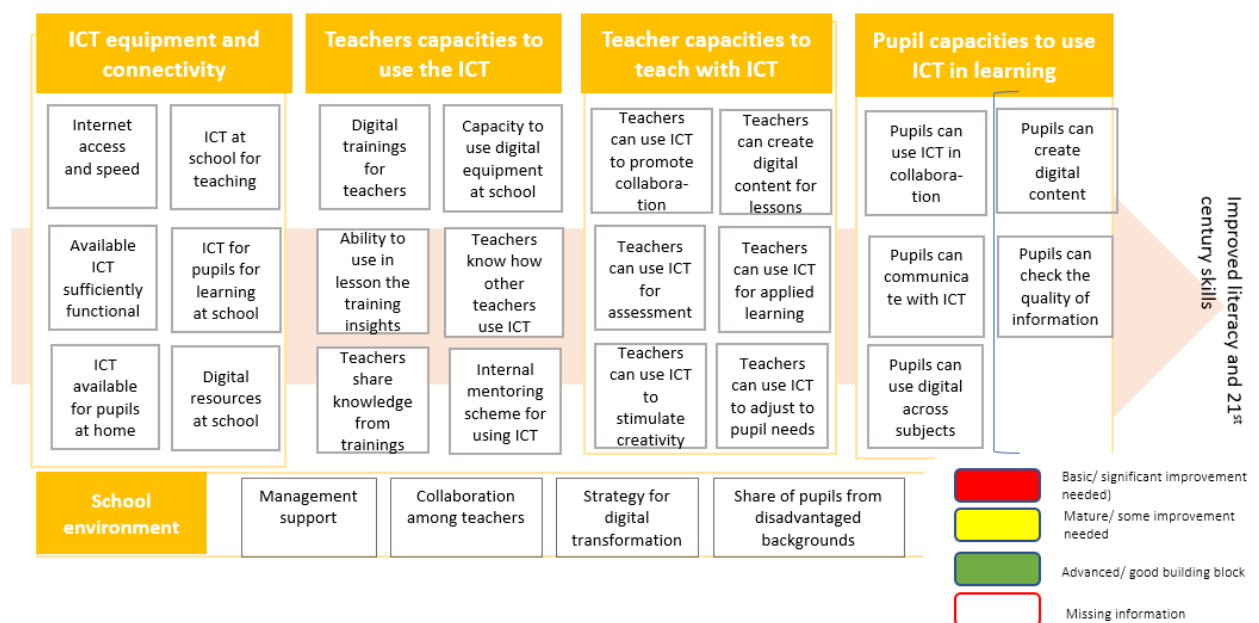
ICT equipment and connectivity

Internet access and speed

ICT at school for teaching

Available ICT sufficiently functional

ICT for pupils for learning at school

ICT available for pupils at home

Digital resources at school

Teachers capacities to use the ICT

Digital trainings for teachers

Capacity to use digital equipment at school

Ability to use in lesson the training insights

Teachers know how other teachers use ICT

Teachers share knowledge from trainings

Internal mentoring scheme for using ICT

Teacher capacities to teach with ICT

Teachers can use ICT to promote collaboration

Teachers can create digital content for lessons

Teachers can use ICT for assessment

Teachers can use ICT for applied learning

Teachers can use ICT to stimulate creativity

Teachers can use ICT to adjust to pupil needs

Pupil capacities to use ICT in learning

Pupils can use ICT in collaboration

Pupils can create digital content

Pupils can communicate with ICT

Pupils can check the quality of information

Pupils can use digital across subjects

Improved literacy and 21$^{st}$ century skills

School environment

Management support

Collaboration among teachers

Strategy for digital transformation

Share of pupils from disadvantaged backgrounds

Basic/ significant improvement needed)

Mature/ some improvement needed

Advanced/ good building block

Missing information